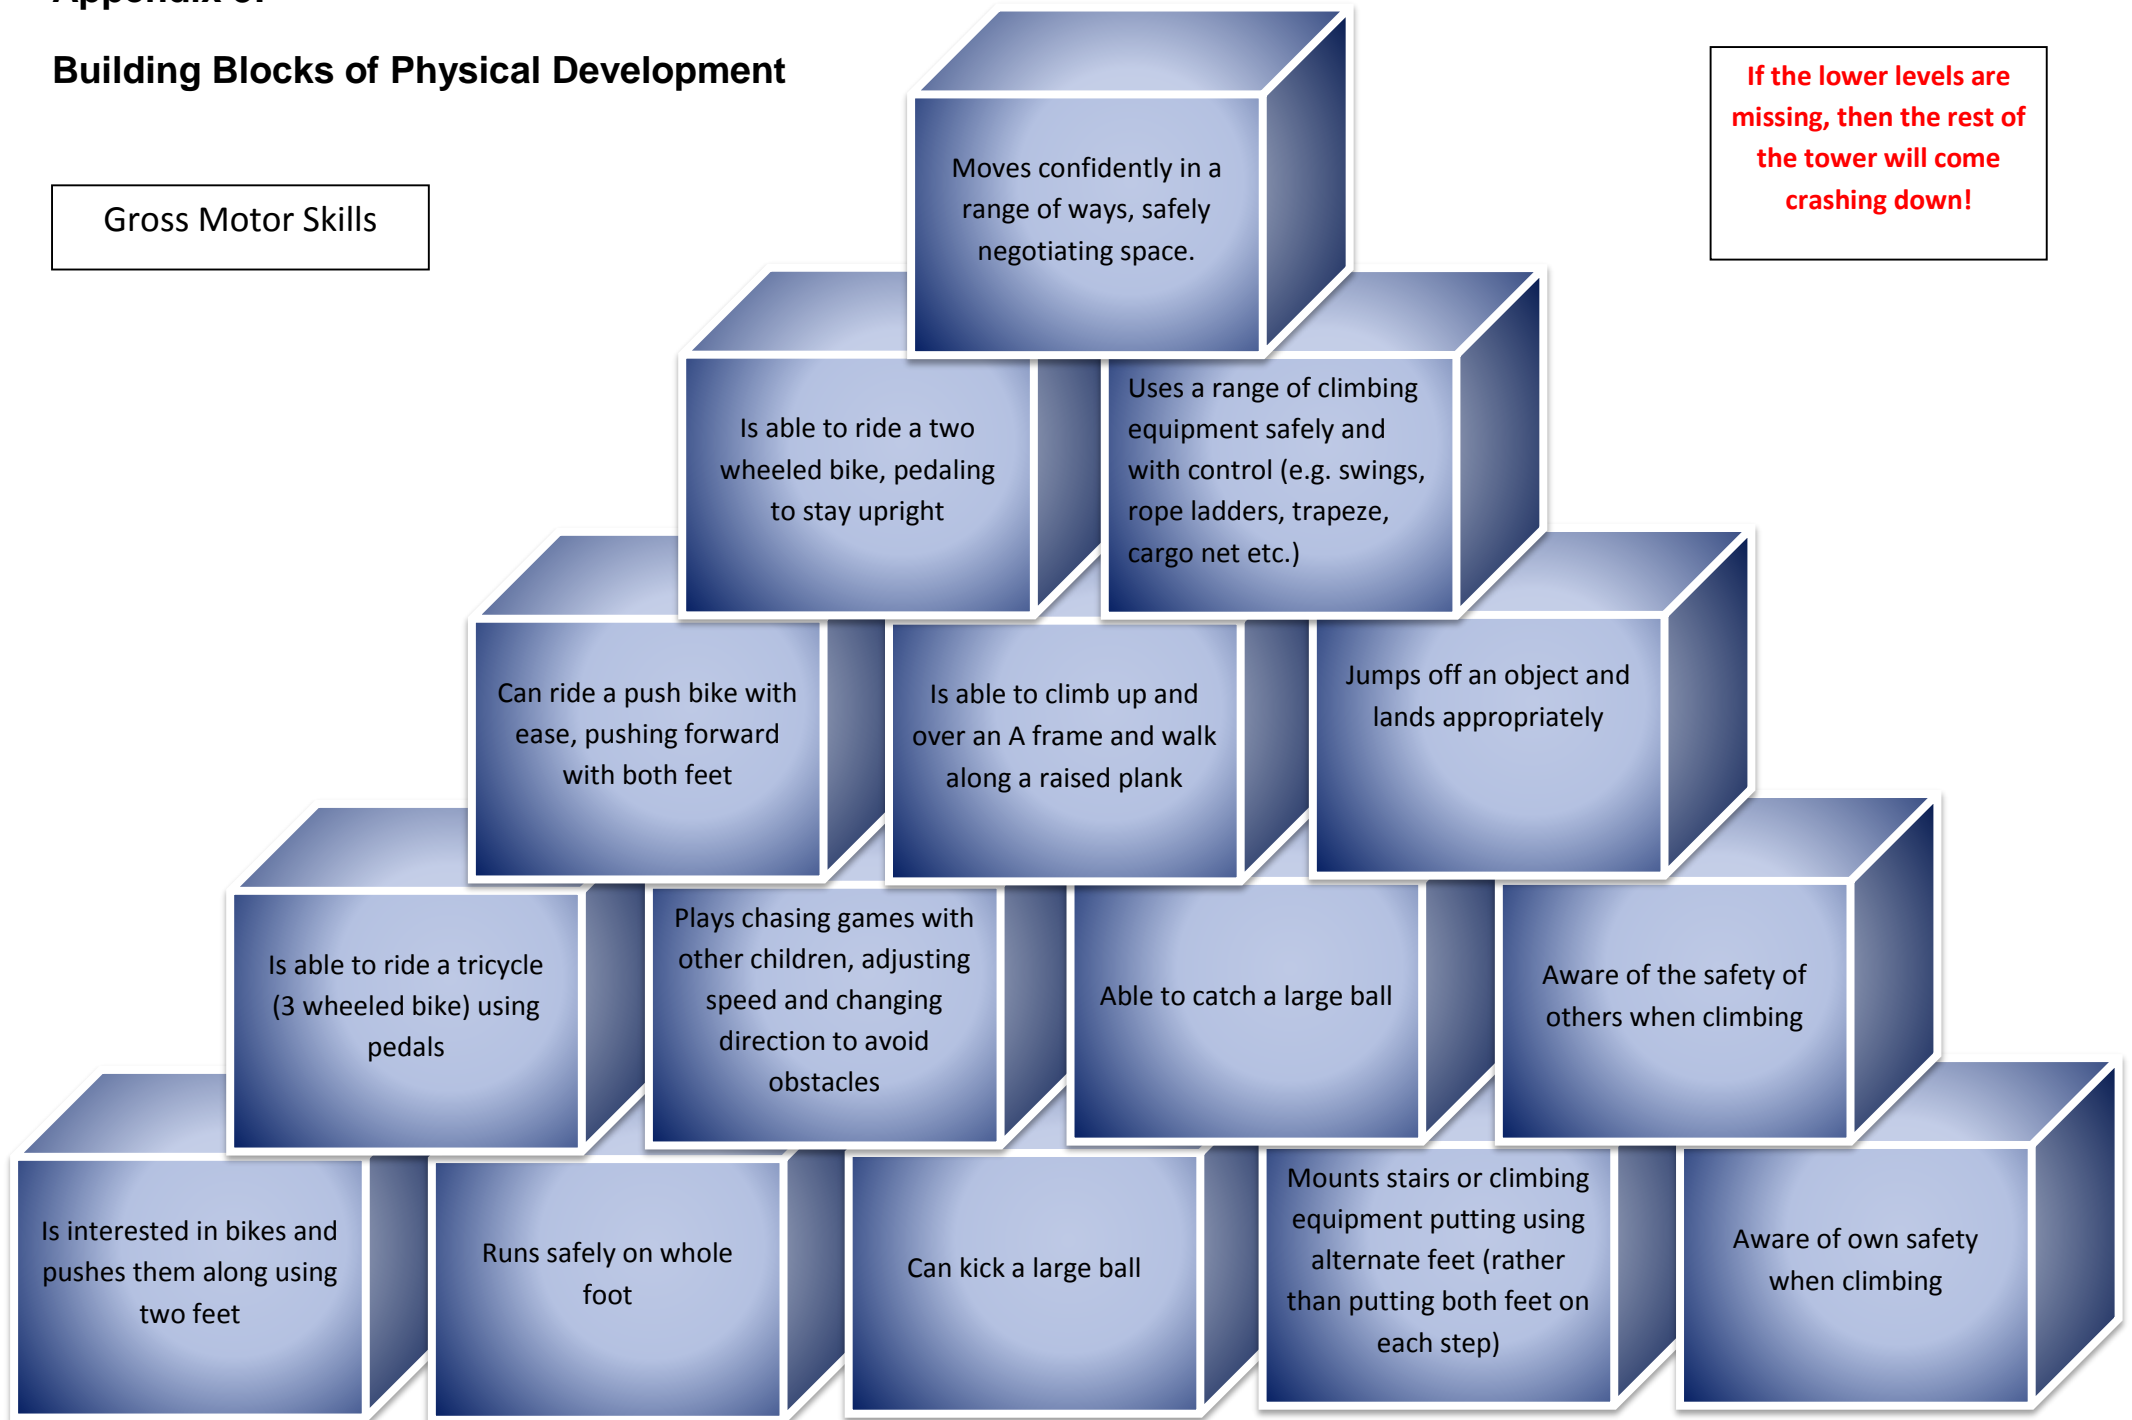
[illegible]

Building Blocks of Physical Development

Gross Motor Skills

If the lower levels are missing, then the rest of the tower will come crashing down!

Moves confidently in a range of ways, safely negotiating space.

Is able to ride a two wheeled bike, pedaling to stay upright

Uses a range of climbing equipment safely and with control (e.g. swings, rope ladders, trapeze, cargo net etc.)

Can ride a push bike with ease, pushing forward with both feet

Is able to climb up and over an A frame and walk along a raised plank

Jumps off an object and lands appropriately

Is able to ride a tricycle (3 wheeled bike) using pedals

Plays chasing games with other children, adjusting speed and changing direction to avoid obstacles

Able to catch a large ball

Aware of the safety of others when climbing

Is interested in bikes and pushes them along using two feet

Runs safely on whole foot

Can kick a large ball

Mounts stairs or climbing equipment putting using alternate feet (rather than putting both feet on each step)

Aware of own safety when climbing